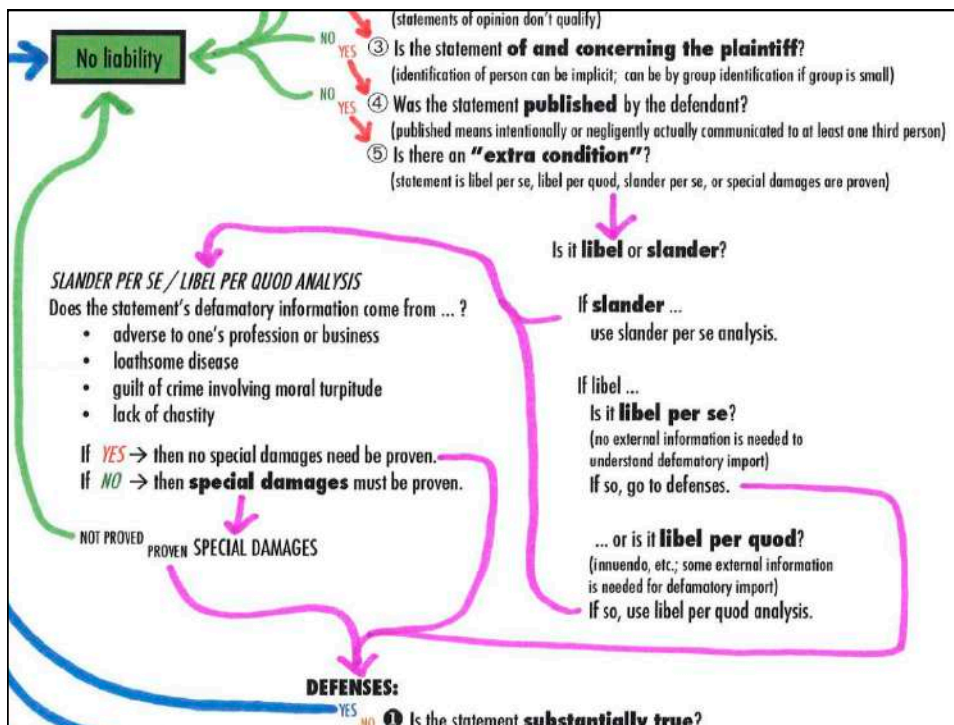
(statements of opinion don't qualify)

No liability

NO YES ③ Is the statement **of and concerning the plaintiff**?
(identification of person can be implicit; can be by group identification if group is small)

NO YES ④ Was the statement **published** by the defendant?
(published means intentionally or negligently actually communicated to at least one third person)

⑤ Is there an **"extra condition"**?
(statement is libel per se, libel per quod, slander per se, or special damages are proven)

Is it **libel** or **slander**?

SLANDER PER SE / LIBEL PER QUOD ANALYSIS
Does the statement's defamatory information come from ... ?
• adverse to one's profession or business
• loathsome disease
• guilt of crime involving moral turpitude
• lack of chastity

If YES → then no special damages need be proven.
If NO → then **special damages** must be proven.

NOT PROVED PROVEN SPECIAL DAMAGES

If **slander** ...
use slander per se analysis.

If libel ...
Is it **libel per se**?
(no external information is needed to understand defamatory import)
If so, go to defenses.

... or is it **libel per quod**?
(innuendo, etc.; some external information is needed for defamatory import)
If so, use libel per quod analysis.

DEFENSES:

YES NO ❶ Is the statement **substantially true**?